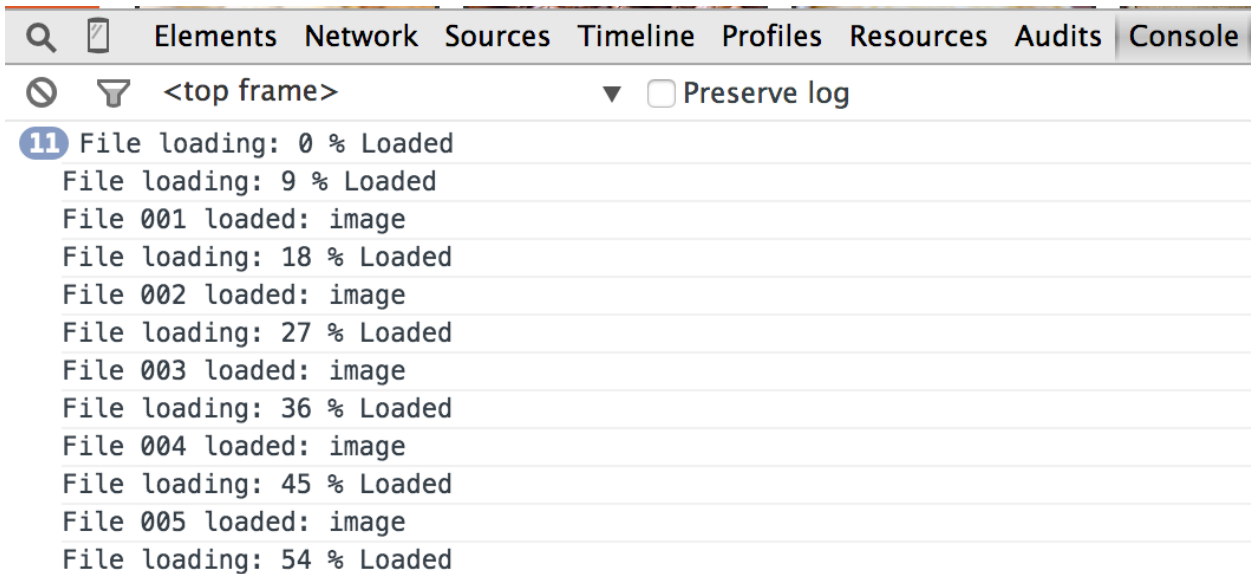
Elements Network Sources Timeline Profiles Resources Audits Console

<top frame> ▼ Preserve log

11 File loading: 0 % Loaded
File loading: 9 % Loaded
File 001 loaded: image
File loading: 18 % Loaded
File 002 loaded: image
File loading: 27 % Loaded
File 003 loaded: image
File loading: 36 % Loaded
File 004 loaded: image
File loading: 45 % Loaded
File 005 loaded: image
File loading: 54 % Loaded